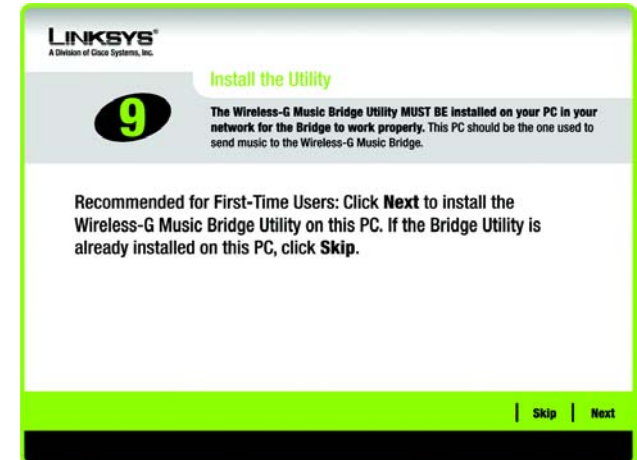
LINKSYS®
A Division of Cisco Systems, Inc.

9

Install the Utility

The Wireless-G Music Bridge Utility MUST BE installed on your PC in your network for the Bridge to work properly. This PC should be the one used to send music to the Wireless-G Music Bridge.

Recommended for First-Time Users: Click Next to install the Wireless-G Music Bridge Utility on this PC. If the Bridge Utility is already installed on this PC, click Skip.

Skip | Next